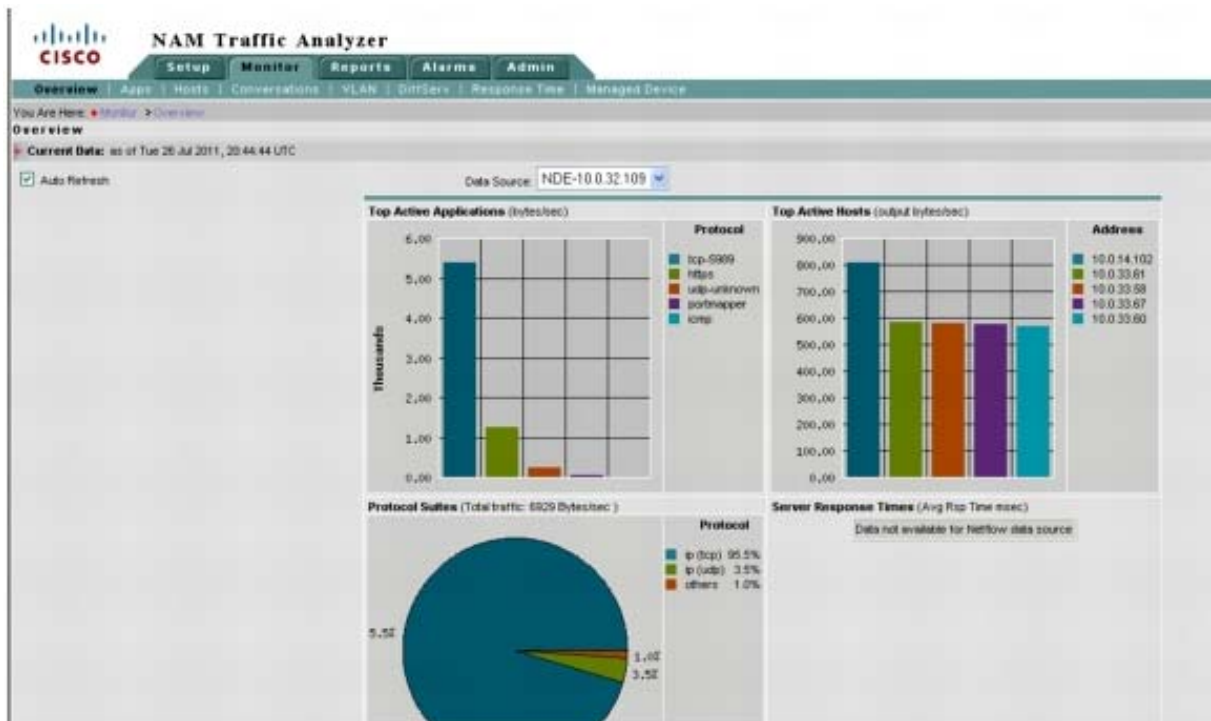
CISCO NAM Traffic Analyzer

Setup | Monitor | Reports | Alarms | Admin

Overview | Apps | Hosts | Conversations | VLAN | DiffServ | Response Time | Managed Device

You Are Here: ◆ Monitor > Overview

Overview

Current Data: as of Tue 26 Jul 2011, 20:44:44 UTC

Auto Refresh

Data Source: NDE-10.0.32.109

Top Active Applications (bytes/sec)

thousands

6.00
5.00
4.00
3.00
2.00
1.00
0.00

Protocol
tcp-5909
https
udp-unknown
portmapper
icmp

Top Active Hosts (output bytes/sec)

900.00
800.00
700.00
600.00
500.00
400.00
300.00
200.00
100.00
0.00

Address
10.0.14.102
10.0.33.61
10.0.33.58
10.0.33.67
10.0.33.60

Protocol Suites (Total traffic: 6929 Bytes/sec )

Protocol
ip (tcp) 95.5%
ip (udp) 3.5%
others 1.0%

5.5%
1.0%
3.5%

Server Response Times (Avg Rsp Time msec)

Data not available for Netflow data source